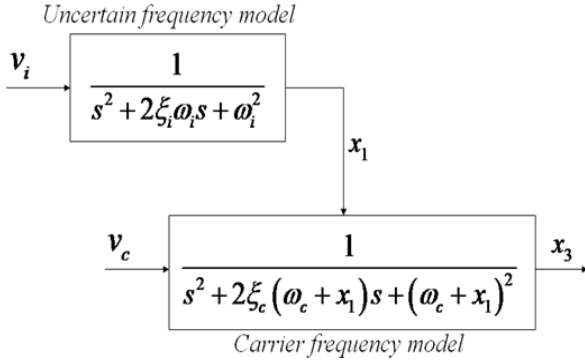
Uncertain frequency model

$v_i$

$\frac{1}{s^2+2\xi_i\omega_i s+\omega_i^2}$

$x_1$

$v_c$

$\frac{1}{s^2+2\xi_c\left(\omega_c+x_1\right)s+\left(\omega_c+x_1\right)^2}$

$x_3$

Carrier frequency model